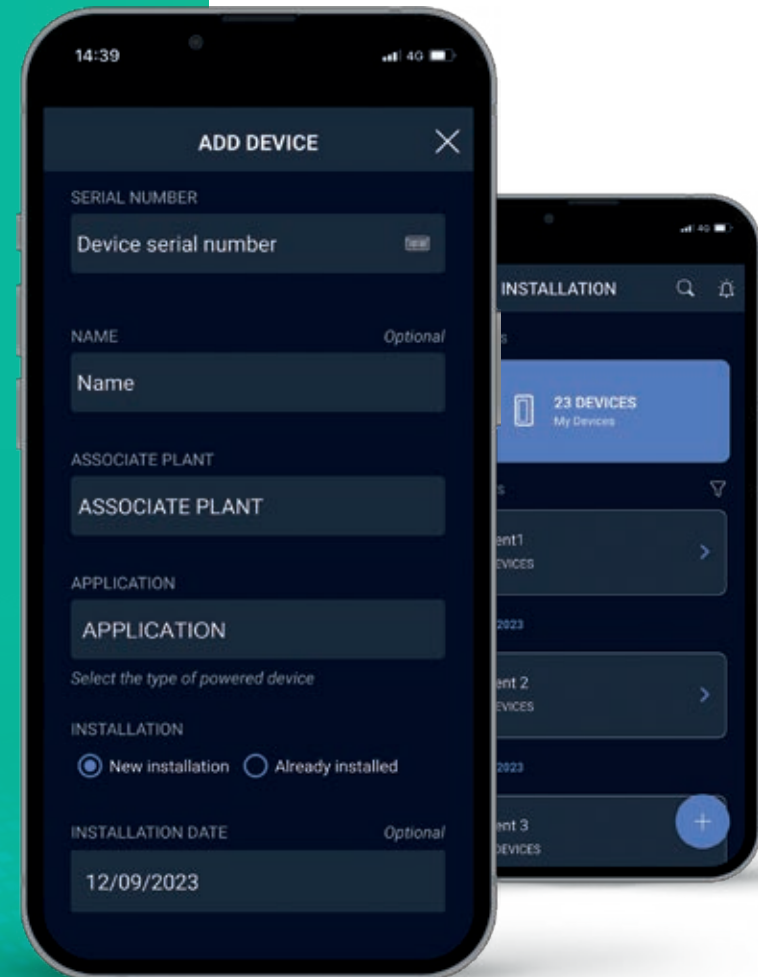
14:39

4G

ADD DEVICE

SERIAL NUMBER

Device serial number

NAME

Optional

Name

ASSOCIATE PLANT

ASSOCIATE PLANT

APPLICATION

APPLICATION

Select the type of powered device

INSTALLATION

New installation

Already installed

INSTALLATION DATE

Optional

12/09/2023

4G

INSTALLATION

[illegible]s

23 DEVICES

My Devices

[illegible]s

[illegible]ent1

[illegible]EVICES

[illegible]2023

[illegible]ent 2

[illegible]EVICES

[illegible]2023

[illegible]ent 3

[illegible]DEVICES

+